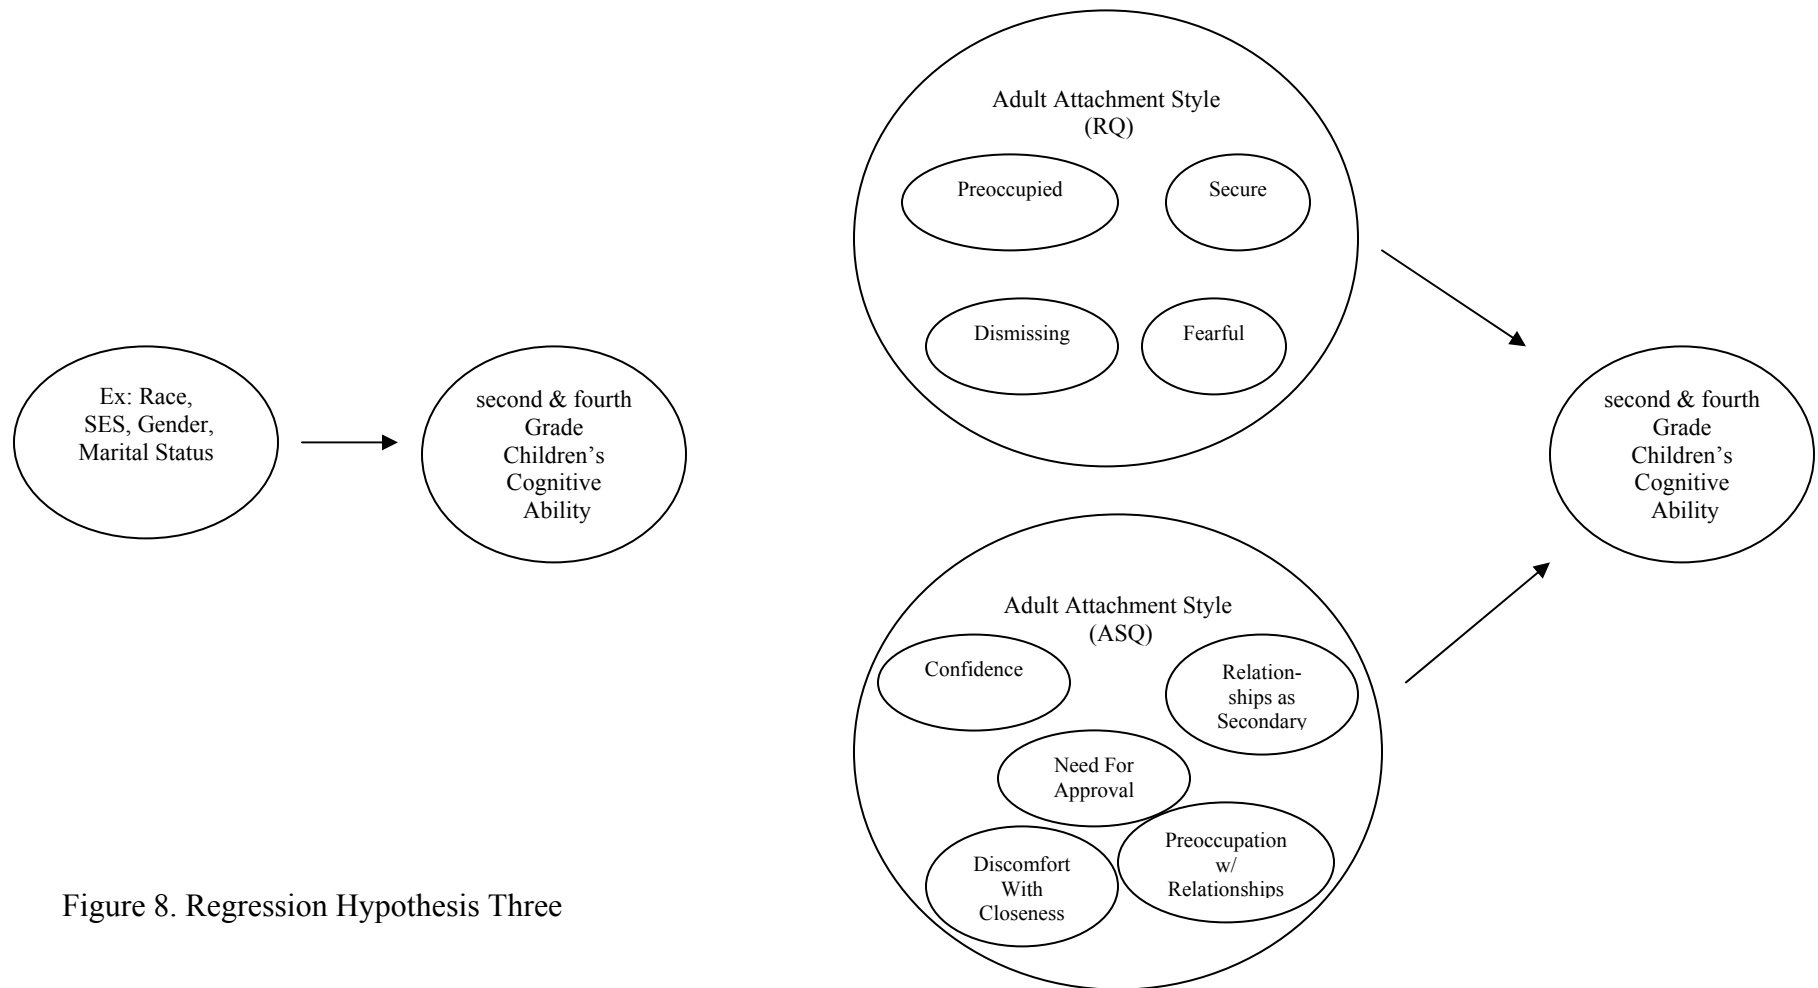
Adult Attachment Style (RQ)

Preoccupied

Secure

Dismissing

Fearful

Ex: Race, SES, Gender, Marital Status

second & fourth Grade Children's Cognitive Ability

second & fourth Grade Children's Cognitive Ability

Adult Attachment Style (ASQ)

Confidence

Relationships as Secondary

Need For Approval

Discomfort With Closeness

Preoccupation w/ Relationships

Figure 8. Regression Hypothesis Three